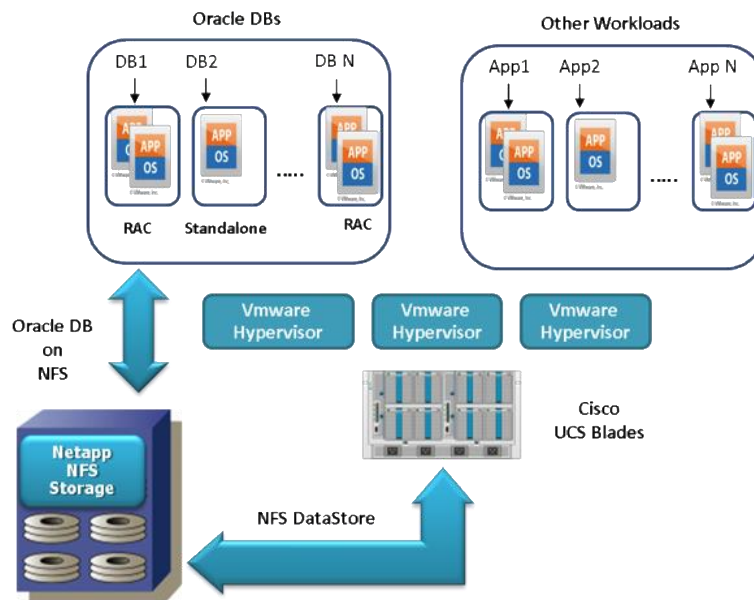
Oracle DBs

DB1 DB2 DB N

APP OS APP OS APP OS APP OS APP OS

.....

RAC Standalone RAC

Other Workloads

App1 App2 App N

APP OS APP OS APP OS APP OS APP OS

.....

Oracle DB on NFS

Vmware Hypervisor

Vmware Hypervisor

Vmware Hypervisor

Cisco UCS Blades

Netapp NFS Storage

NFS DataStore